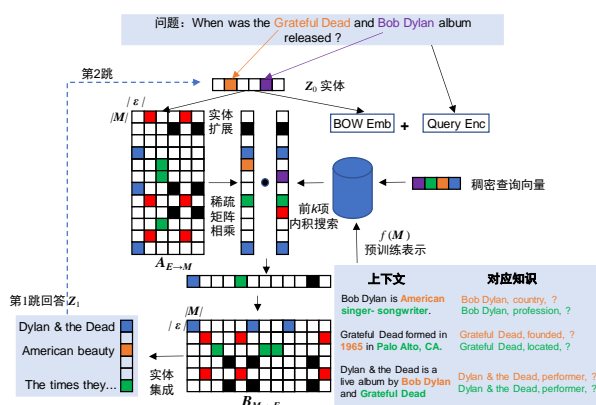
问题：When was the Grateful Dead and Bob Dylan album released ?

第2跳

$Z_0$ 实体

$|\varepsilon|$

$|M|$

实体扩展

BOW Emb

+

Query Enc

稀疏矩阵相乘

稠密查询向量

前$k$项内积搜索

$f(M)$
预训练表示

$A_{E\to M}$

第1跳回答$Z_1$

$|M|$

$|\varepsilon|$

Dylan & the Dead

American beauty

The times they...

实体集成

$B_{M\to E}$

上下文

对应知识

Bob Dylan is American singer- songwriter.

Bob Dylan, country, ?
Bob Dylan, profession, ?

Grateful Dead formed in 1965 in Palo Alto, CA.

Grateful Dead, founded, ?
Grateful Dead, located, ?

Dylan & the Dead is a live album by Bob Dylan and Grateful Dead

Dylan & the Dead, performer, ?
Dylan & the Dead, performer, ?